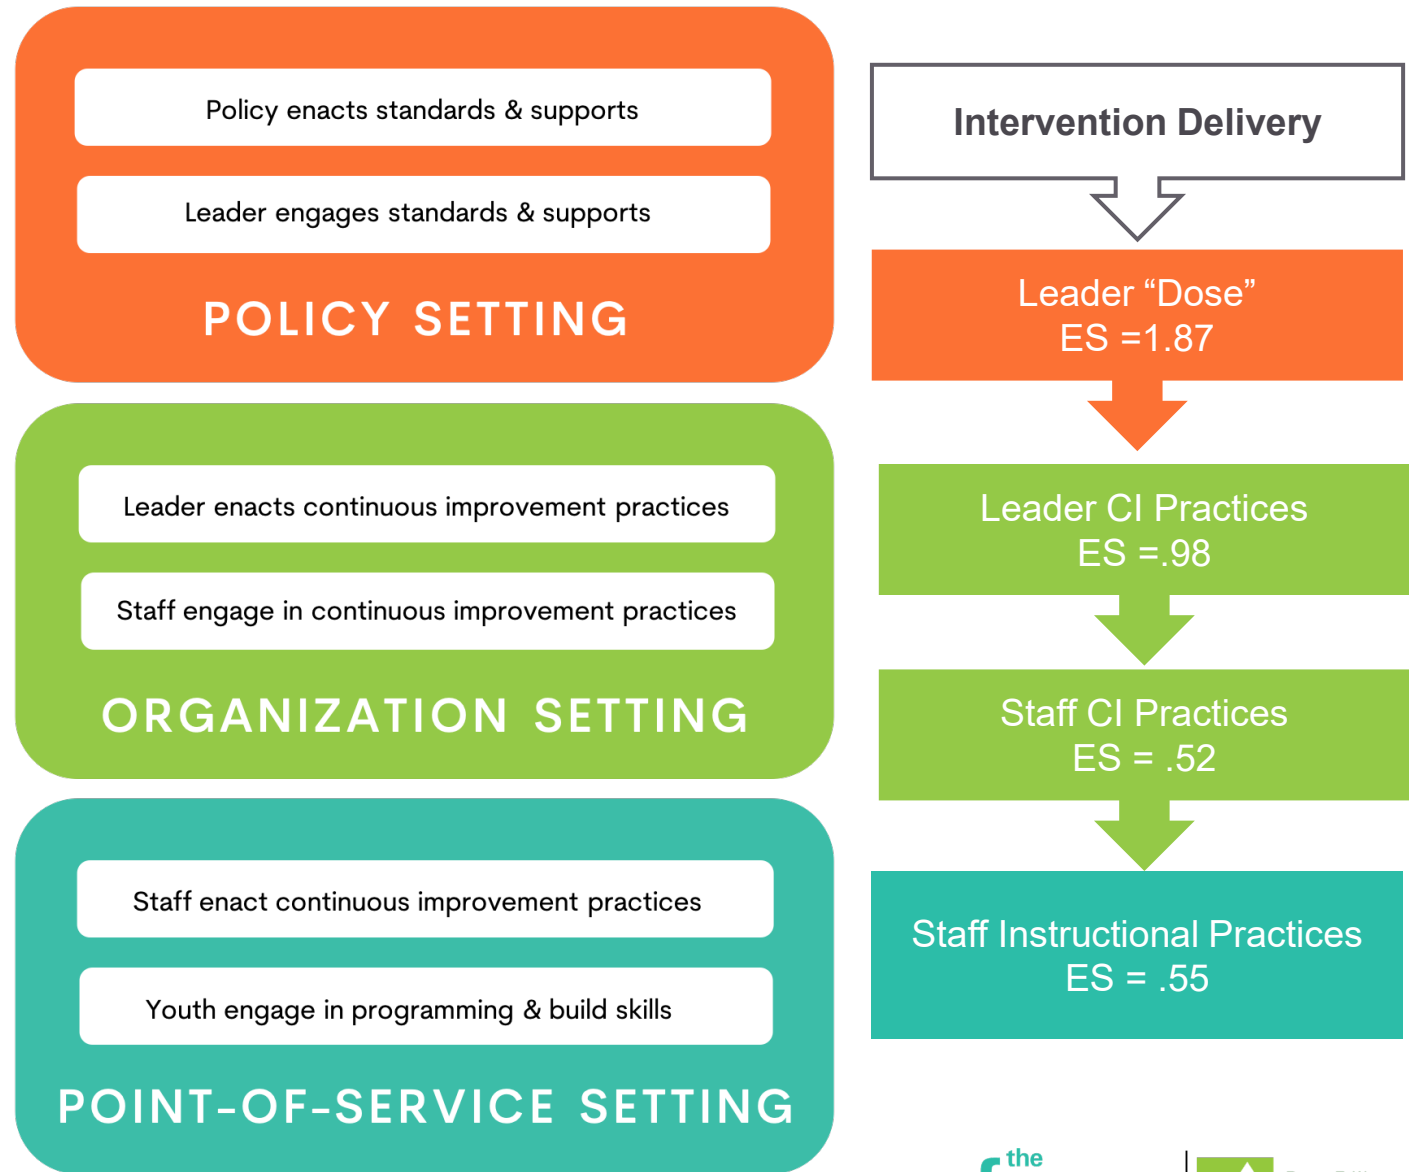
Policy enacts standards & supports

Leader engages standards & supports

POLICY SETTING

Leader enacts continuous improvement practices

Staff engage in continuous improvement practices

ORGANIZATION SETTING

Staff enact continuous improvement practices

Youth engage in programming & build skills

POINT-OF-SERVICE SETTING

Intervention Delivery

Leader "Dose"
ES =1.87

Leader CI Practices
ES =.98

Staff CI Practices
ES = .52

Staff Instructional Practices
ES = .55

the